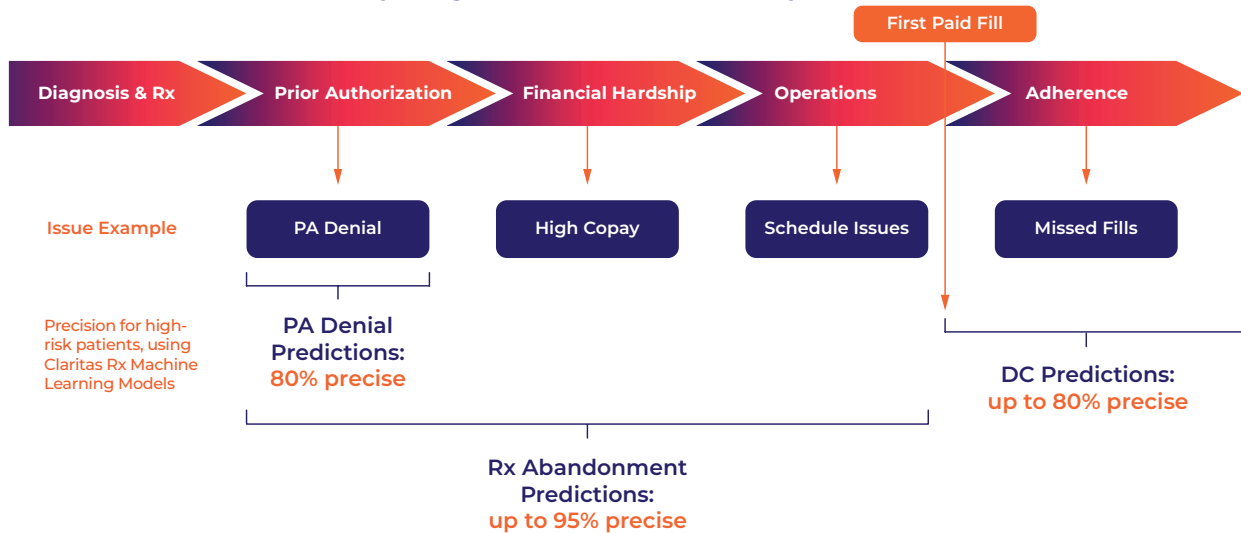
First Paid Fill

Diagnosis & Rx

Prior Authorization

Financial Hardship

Operations

Adherence

Issue Example

PA Denial

High Copay

Schedule Issues

Missed Fills

Precision for high-risk patients, using Claritas Rx Machine Learning Models

PA Denial Predictions: 80% precise

DC Predictions: up to 80% precise

Rx Abandonment Predictions: up to 95% precise